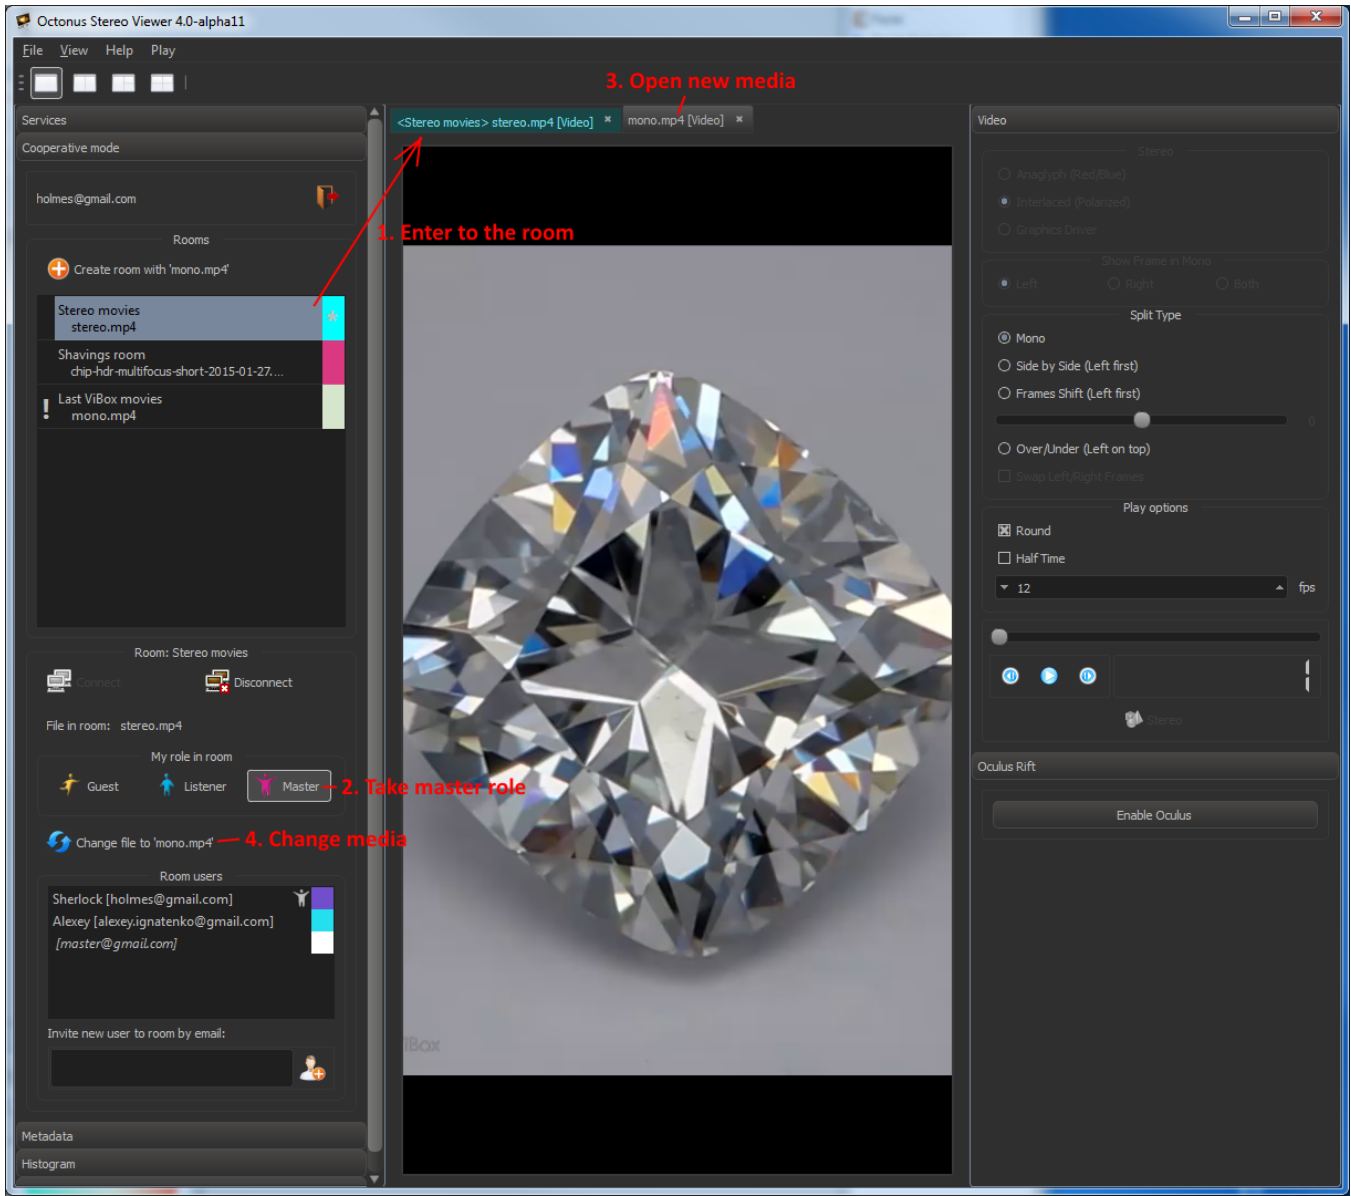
Octonus Stereo Viewer 4.0-alpha11

File View Help Play

3. Open new media

Services

Cooperative mode

holmes@gmail.com

Rooms

Create room with 'mono.mp4'

Stereo movies
stereo.mp4

Shavings room
chip-hdr-multifocus-short-2015-01-27....

Last ViBox movies
mono.mp4

Room: Stereo movies

Connect

Disconnect

File in room: stereo.mp4

My role in room

Guest

Listener

Master

2. Take master role

Change file to 'mono.mp4'

4. Change media

Room users

Sherlock [holmes@gmail.com]
Alexey [alexey.ignatenko@gmail.com]
[master@gmail.com]

Invite new user to room by email:

Metadata

Histogram

<Stereo movies> stereo.mp4 [Video]

mono.mp4 [Video]

1. Enter to the room

ViBox

Video

Stereo

Anaglyph (Red/Blue)

Interlaced (Polarized)

Graphics Driver

Show Frame in Mono

Left

Right

Both

Split Type

Mono

Side by Side (Left first)

Frames Shift (Left first)

0

Over/Under (Left on top)

Swap Left/Right Frames

Play options

Round

Half Time

12

fps

Stereo

Oculus Rift

Enable Oculus